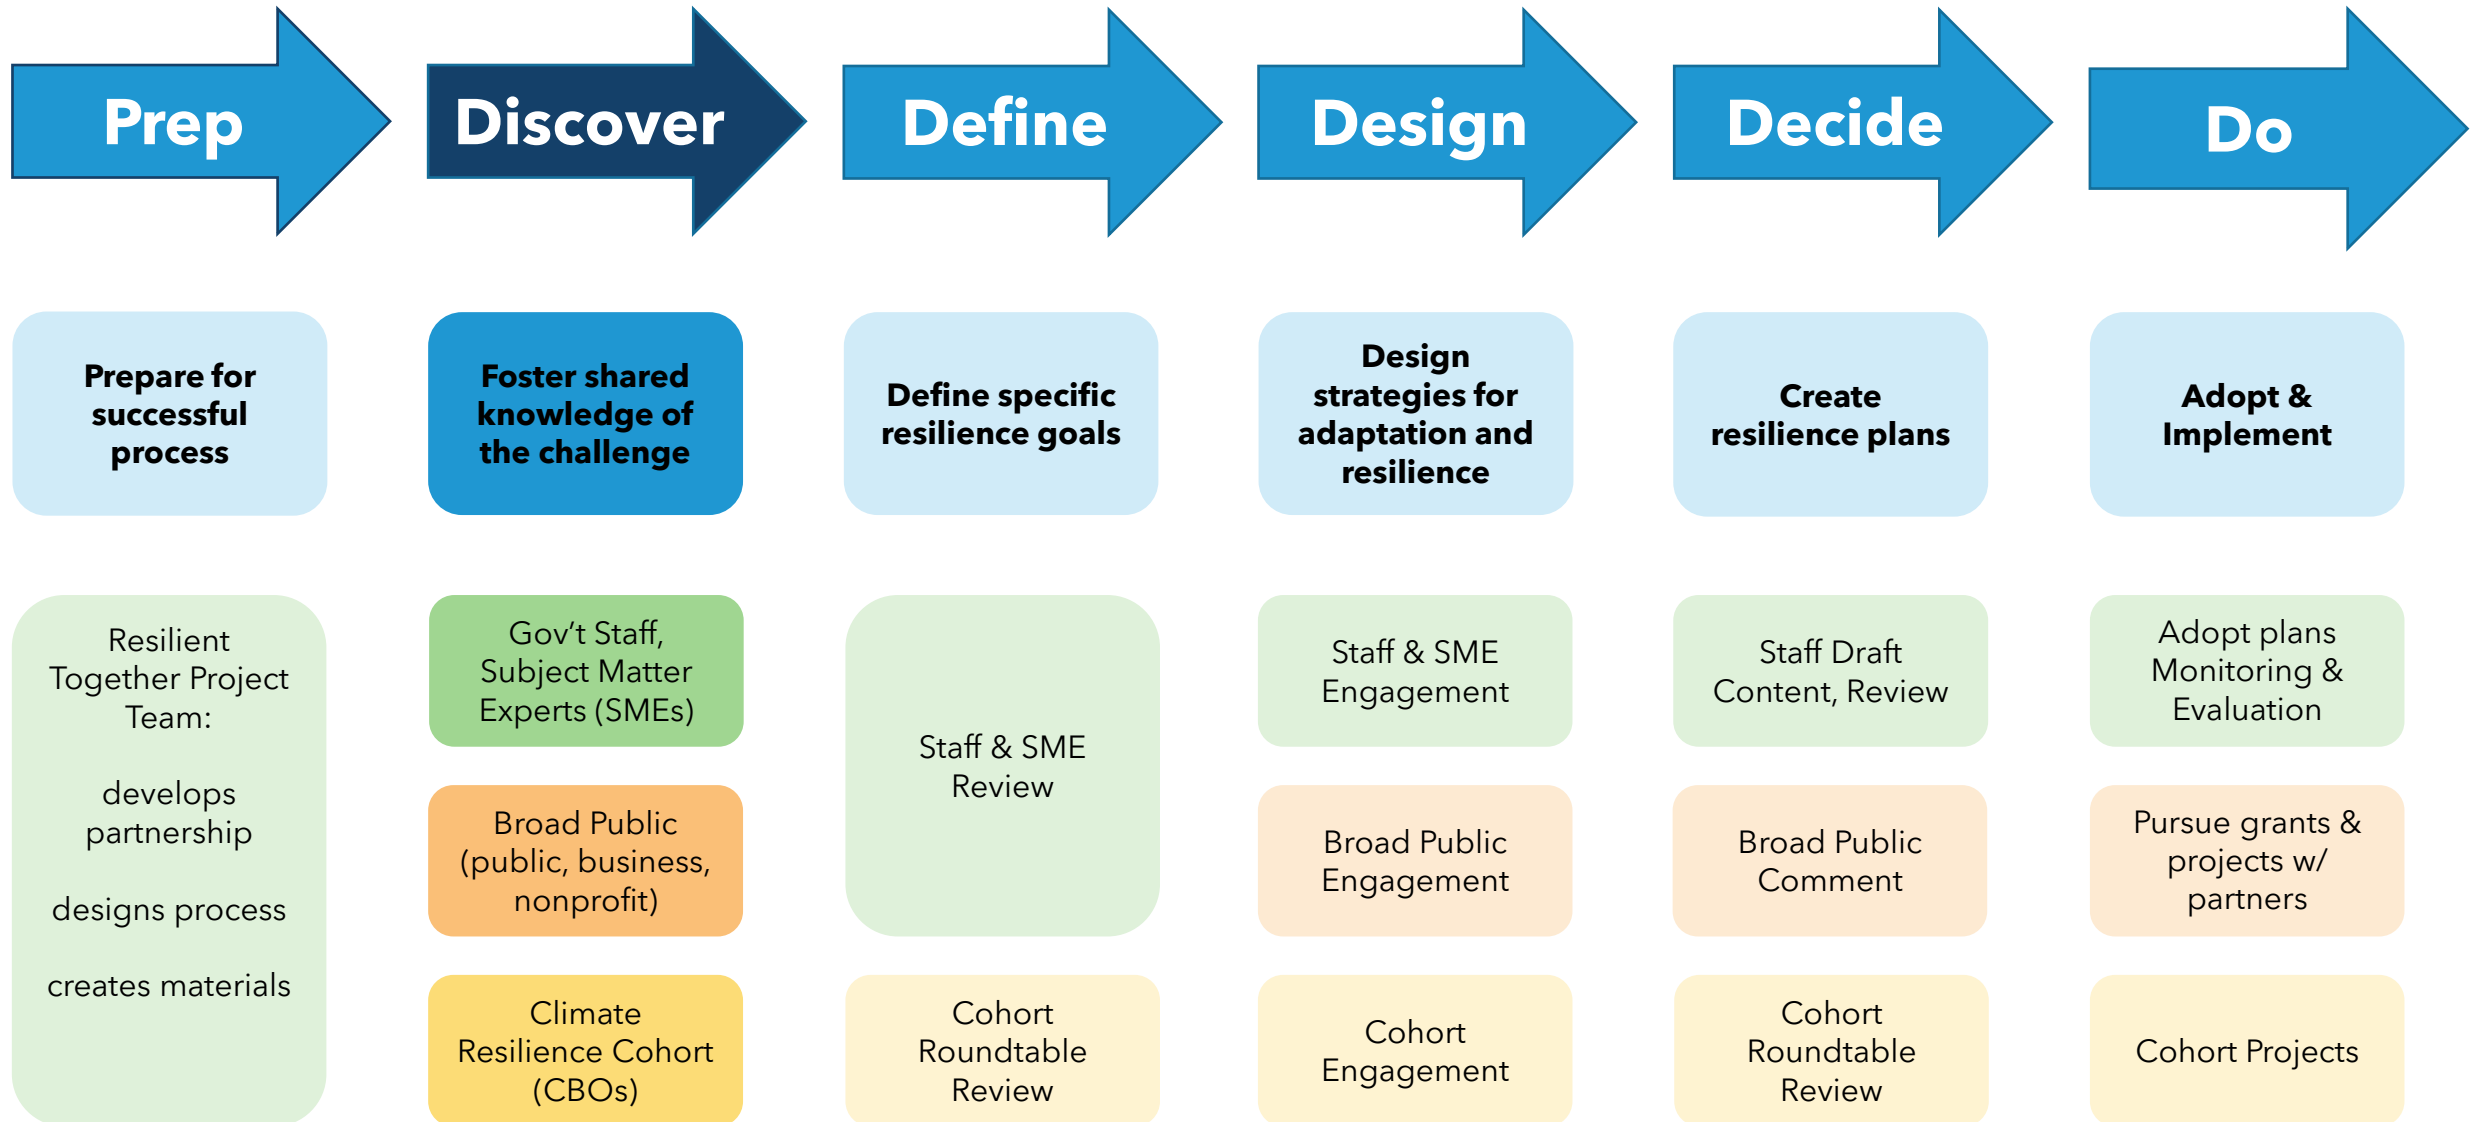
Prep

Prepare for successful process

Resilient Together Project Team:

develops partnership

designs process

creates materials

Discover

Foster shared knowledge of the challenge

Gov't Staff, Subject Matter Experts (SMEs)

Broad Public (public, business, nonprofit)

Climate Resilience Cohort (CBOs)

Define

Define specific resilience goals

Staff & SME Review

Cohort Roundtable Review

Design

Design strategies for adaptation and resilience

Staff & SME Engagement

Broad Public Engagement

Cohort Engagement

Decide

Create resilience plans

Staff Draft Content, Review

Broad Public Comment

Cohort Roundtable Review

Do

Adopt & Implement

Adopt plans Monitoring & Evaluation

Pursue grants & projects w/ partners

Cohort Projects